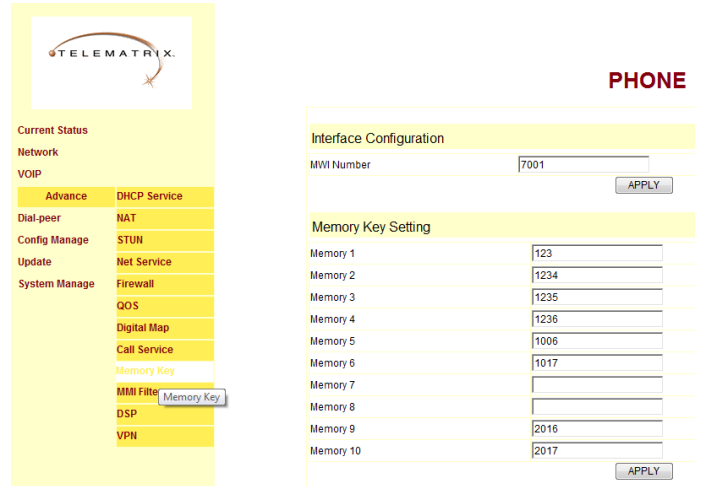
TELEMATRIX.

PHONE

Current Status
Network
VOIP
Advance
Dial-peer
Config Manage
Update
System Manage

DHCP Service
NAT
STUN
Net Service
Firewall
QOS
Digital Map
Call Service
Memory Key
MMI Filte
DSP
VPN

Memory Key

Interface Configuration

| MWI Number | 7001 |
|---|---|

APPLY

Memory Key Setting

| Memory 1 | 123 |
|---|---|
| Memory 2 | 1234 |
| Memory 3 | 1235 |
| Memory 4 | 1236 |
| Memory 5 | 1006 |
| Memory 6 | 1017 |
| Memory 7 | |
| Memory 8 | |
| Memory 9 | 2016 |
| Memory 10 | 2017 |

APPLY